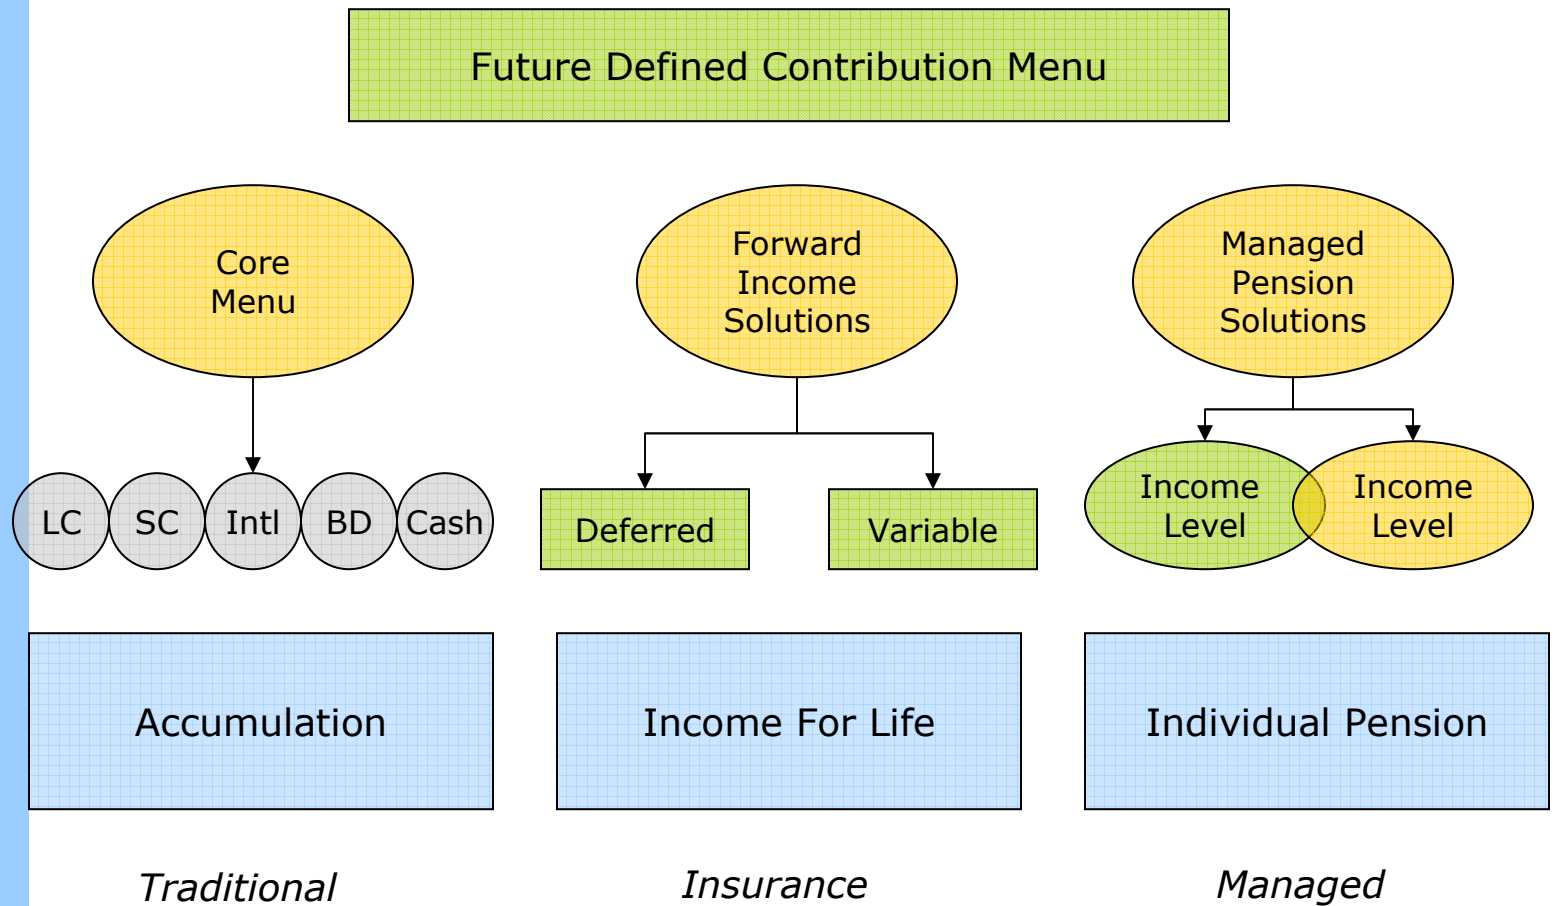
Future Defined Contribution Menu

Core Menu

LC

SC

Intl

BD

Cash

Forward Income Solutions

Deferred

Variable

Managed Pension Solutions

Income Level

Income Level

Accumulation

Income For Life

Individual Pension

Traditional

Insurance

Managed